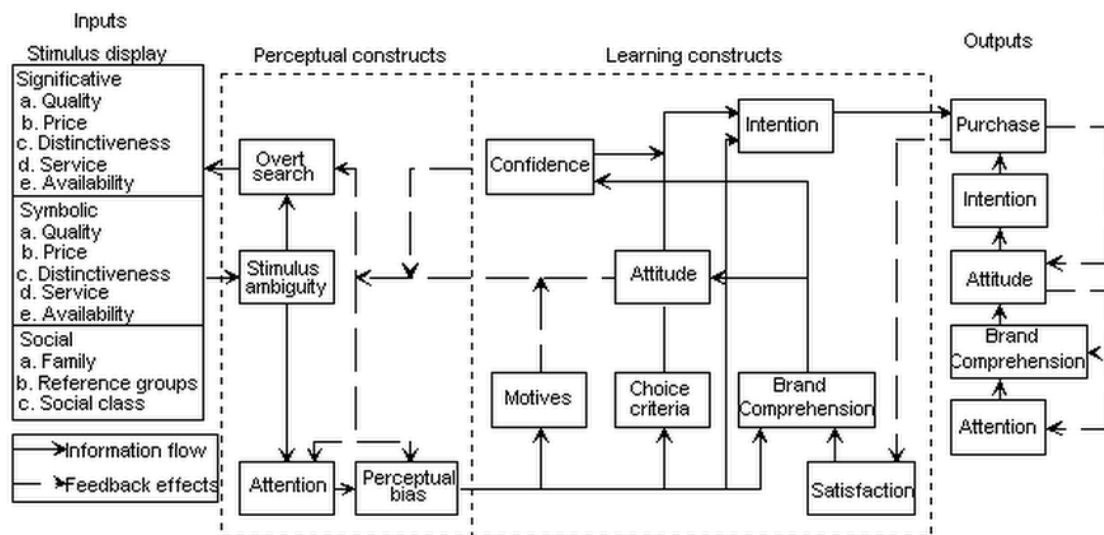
Inputs

Stimulus display

Significative
a. Quality
b. Price
c. Distinctiveness
d. Service
e. Availability

Symbolic
a. Quality
b. Price
c. Distinctiveness
d. Service
e. Availability

Social
a. Family
b. Reference groups
c. Social class

Information flow
Feedback effects

Perceptual constructs

Overt search

Stimulus ambiguity

Attention

Perceptual bias

Learning constructs

Confidence

Intention

Attitude

Motives

Choice criteria

Brand Comprehension

Satisfaction

Outputs

Purchase

Intention

Attitude

Brand Comprehension

Attention